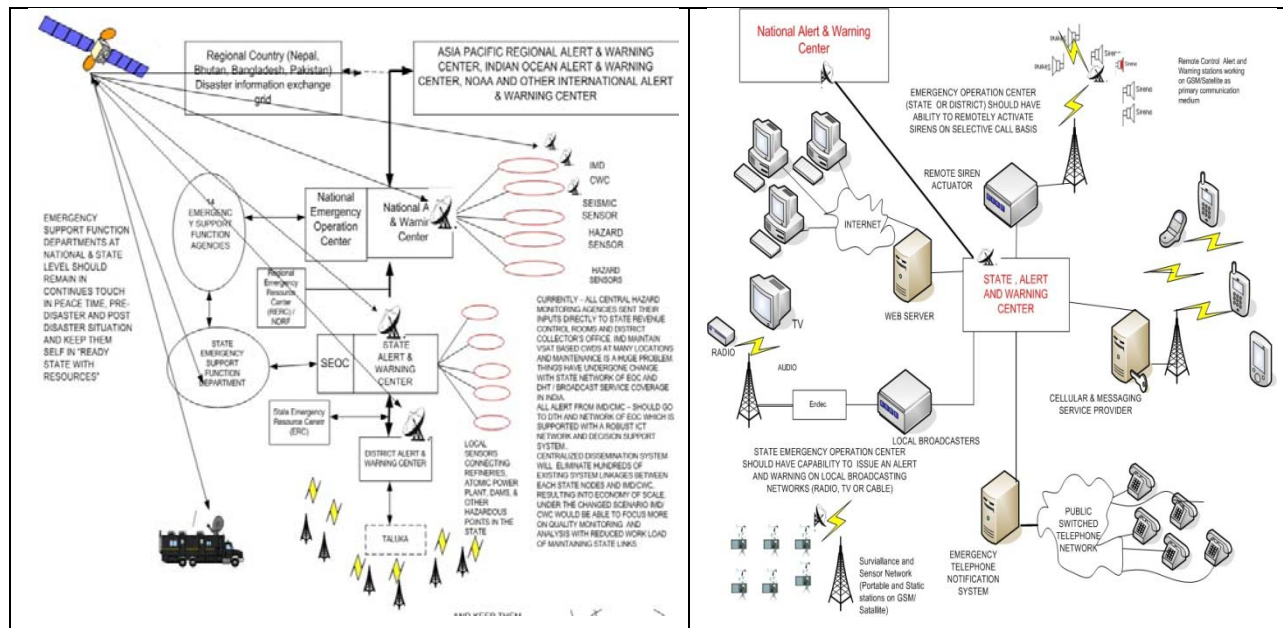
Regional Country (Nepal, Bhutan, Bangladesh, Pakistan) Disaster information exchange grid

ASIA PACIFIC REGIONAL ALERT & WARNING CENTER, INDIAN OCEAN ALERT & WARNING CENTER, NOAA AND OTHER INTERNATIONAL ALERT & WARNING CENTER

IMD

CWC

SEISMIC SENSOR

HAZARD SENSOR

HAZARD SENSORS

14 EMERGENCY SUPPORT FUNCTION AGENCIES

National Emergency Operation Center

National A & Warnin Center

EMERGENCY SUPPORT FUNCTION DEPARTMENTS AT NATIONAL & STATE LEVEL SHOULD REMAIN IN CONTINUES TOUCH IN PEACE TIME, PRE-DISASTER AND POST DISASTER SITUATION AND KEEP THEM SELF IN "READY STATE WITH RESOURCES"

Regional Emergency Resource Center (RERC) / NDRF

STATE EMERGENCY SUPPORT FUNCTION DEPARTMENT

SEOC

STATE ALERT & WARNING CENTER

CURRENTLY - ALL CENTRAL HAZARD MONITORING AGENCIES SENT THEIR INPUTS DIRECTLY TO STATE REVENUE CONTROL ROOMS AND DISTRICT COLLECTOR'S OFFICE. IMD MAINTAIN VSAT BASED CWDS AT MANY LOCATIONS AND MAINTENANCE IS A HUGE PROBLEM. THINGS HAVE UNDERGONE CHANGE WITH STATE NETWORK OF EOC AND DHT / BROADCAST SERVICE COVERAGE IN INDIA.
ALL ALERT FROM IMD/CWC – SHOULD GO TO DTH AND NETWORK OF EOC WHICH IS SUPPORTED WITH A ROBUST ICT NETWORK AND DECISION SUPPORT SYSTEM.
CENTRALIZED DISSEMINATION SYSTEM WILL ELIMINATE HUNDREDS OF EXISTING SYSTEM LINKAGES BETWEEN EACH STATE NODES AND IMD/CWC, RESULTING INTO ECONOMY OF SCALE. UNDER THE CHANGED SCENARIO IMD/ CWC WOULD BE ABLE TO FOCUS MORE ON QUALITY MONITORING AND ANALYSIS WITH REDUCED WORK LOAD OF MAINTAINING STATE LINKS

State Emergency Resource Center (ERC)

DISTRICT ALERT & WARNING CENTER

LOCAL SENSORS CONNECTING REFINERIES, ATOMIC POWER PLANT, DAMS, & OTHER HAZARDOUS POINTS IN THE STATE

TALUKA

AND KEEP THEM

National Alert & Warning Center

EMERGENCY OPERATION CENTER (STATE OR DISTRICT) SHOULD HAVE ABILITY TO REMOTELY ACTIVATE SIRENS ON SELECTIVE CALL BASIS

Remote Control Alert and Warning stations working on GSM/Satellite as primary communication medium

Sirens

Sirens

Sirens

REMOTE SIREN ACTUATOR

INTERNET

WEB SERVER

STATE , ALERT AND WARNING CENTER

TV

RADIO

AUDIO

Erdec

LOCAL BROADCASTERS

CELLULAR & MESSAGING SERVICE PROVIDER

STATE EMERGENCY OPERATION CENTER SHOULD HAVE CAPABILITY TO ISSUE AN ALERT AND WARNING ON LOCAL BROADCASTING NETWORKS (RADIO, TV OR CABLE)

Surviallance and Sensor Network (Portable and Static stations on GSM/ Satalite)

EMERGENCY TELEPHONE NOTIFICATION SYSTEM

PUBLIC SWITCHED TELEPHONE NETWORK